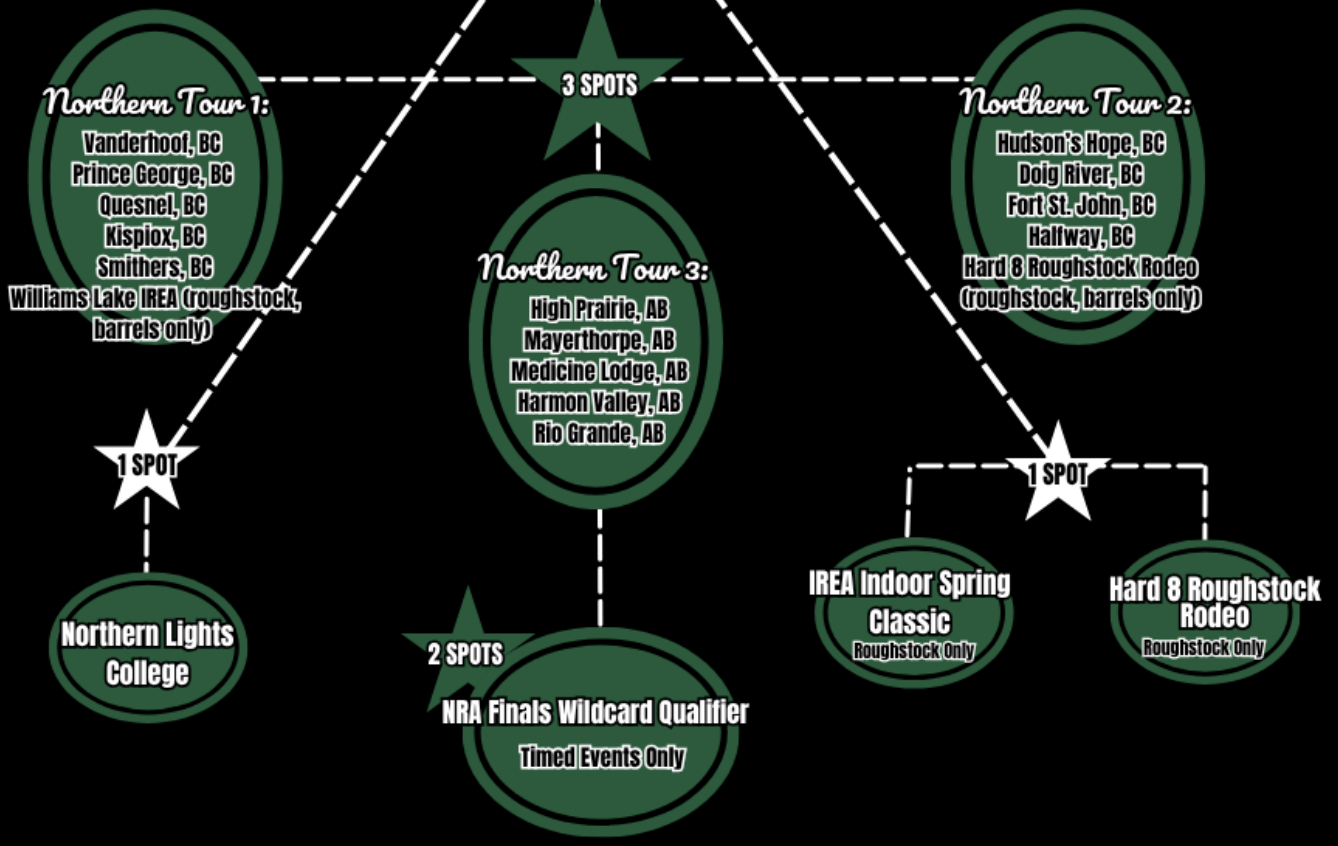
Northern Tour 1:
Vanderhoof, BC
Prince George, BC
Quesnel, BC
Kispiox, BC
Smithers, BC
Williams Lake IREA (roughstock, barrels only)

3 SPOTS

Northern Tour 2:
Hudson's Hope, BC
Doig River, BC
Fort St. John, BC
Halfway, BC
Hard 8 Roughstock Rodeo (roughstock, barrels only)

Northern Tour 3:
High Prairie, AB
Mayerthorpe, AB
Medicine Lodge, AB
Harmon Valley, AB
Rio Grande, AB

1 SPOT

Northern Lights College

1 SPOT

IREA Indoor Spring Classic
Roughstock Only

Hard 8 Roughstock Rodeo
Roughstock Only

2 SPOTS

NRA Finals Wildcard Qualifier
Timed Events Only